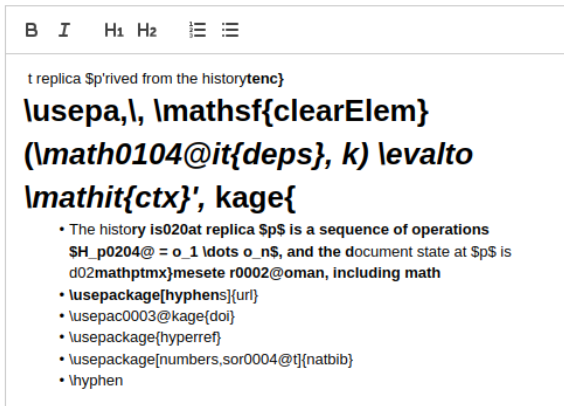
B I H1 H2

t replica $p'rived from the historytenc}

\usepa,\, \mathsf{clearElem} (\math0104@it{deps}, k) \evalto \mathit{ctx}', kage{

- The history is020at replica $p$ is a sequence of operations $H_p0204@ = o_1 \dots o_n$, and the document state at $p$ is d02mathptmx}mesete r0002@oman, including math
- \usepackage[hyphens]{url}
- \usepac0003@kage{doi}
- \usepackage{hyperref}
- \usepackage[numbers,sor0004@t]{natbib}
- \hyphen